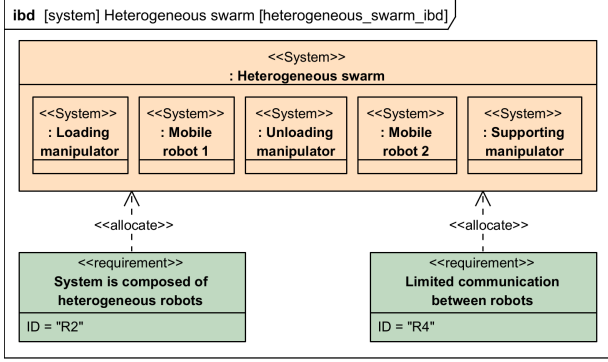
ibd [system] Heterogeneous swarm [heterogeneous_swarm_ibd]

<<System>>
: Heterogeneous swarm

<<System>>
: Loading manipulator

<<System>>
: Mobile robot 1

<<System>>
: Unloading manipulator

<<System>>
: Mobile robot 2

<<System>>
: Supporting manipulator

<<allocate>>

<<allocate>>

<<requirement>>
System is composed of heterogeneous robots
ID = "R2"

<<requirement>>
Limited communication between robots
ID = "R4"